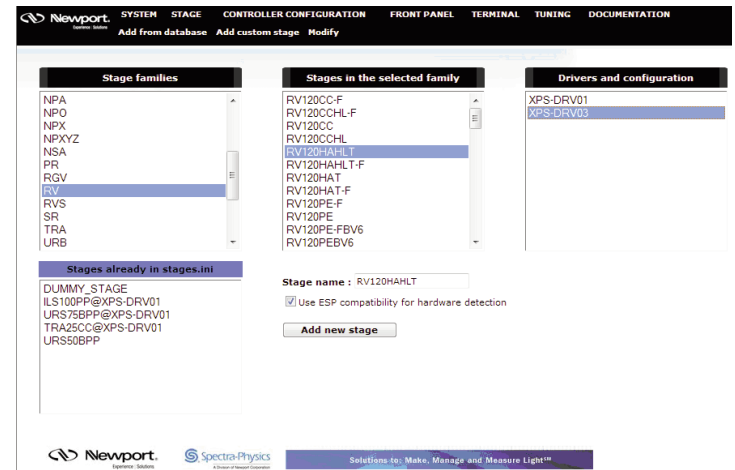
Newport. Experience | Solutions SYSTEM STAGE CONTROLLER CONFIGURATION FRONT PANEL TERMINAL TUNING DOCUMENTATION
Add from database Add custom stage Modify

Stage families
NPA
NPO
NPX
NPXYZ
NSA
PR
RGV
RV
RVS
SR
TRA
URB

Stages in the selected family
RV120CC-F
RV120CCHL-F
RV120CC
RV120CCHL
RV120HAHLT
RV120HAHLT-F
RV120HAT
RV120HAT-F
RV120PE-F
RV120PE
RV120PE-FBV6
RV120PEBV6

Drivers and configuration
XPS-DRV01
XPS-DRV03

Stages already in stages.ini
DUMMY_STAGE
ILS100PP@XPS-DRV01
URS75BPP@XPS-DRV01
TRA25CC@XPS-DRV01
URS50BPP

Stage name : RV120HAHLT
Use ESP compatibility for hardware detection
Add new stage

Newport. Experience | Solutions Spectra-Physics A Division of Newport Corporation Solutions to: Make, Manage and Measure Light℠